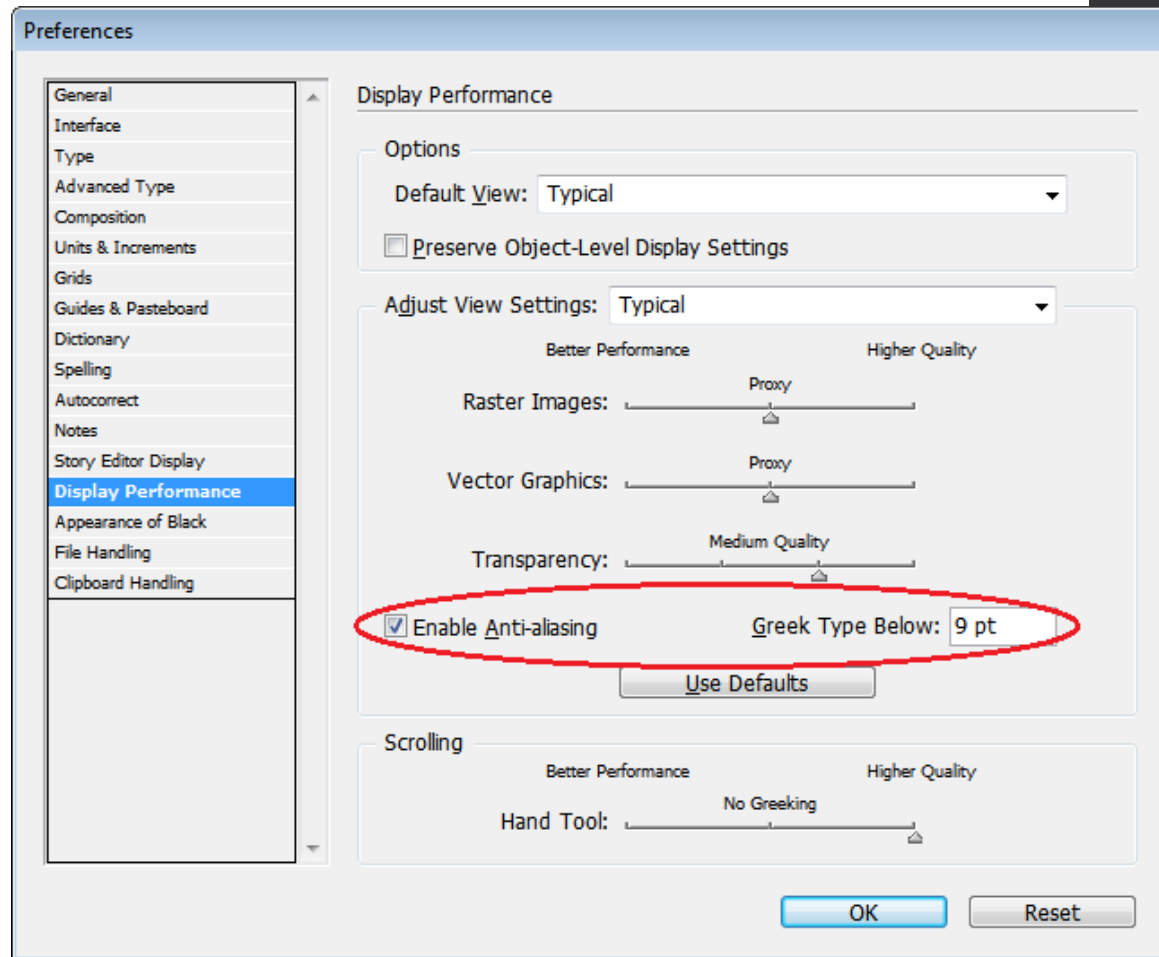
Preferences

General
Interface
Type
Advanced Type
Composition
Units & Increments
Grids
Guides & Pasteboard
Dictionary
Spelling
Autocorrect
Notes
Story Editor Display
Display Performance
Appearance of Black
File Handling
Clipboard Handling

Display Performance

Options
Default View: Typical
Preserve Object-Level Display Settings

Adjust View Settings: Typical
Better Performance
Higher Quality
Raster Images:
Proxy
Vector Graphics:
Proxy
Transparency:
Medium Quality
Enable Anti-aliasing
Greek Type Below: 9 pt
Use Defaults

Scrolling
Better Performance
Higher Quality
Hand Tool:
No Greeking

OK
Reset